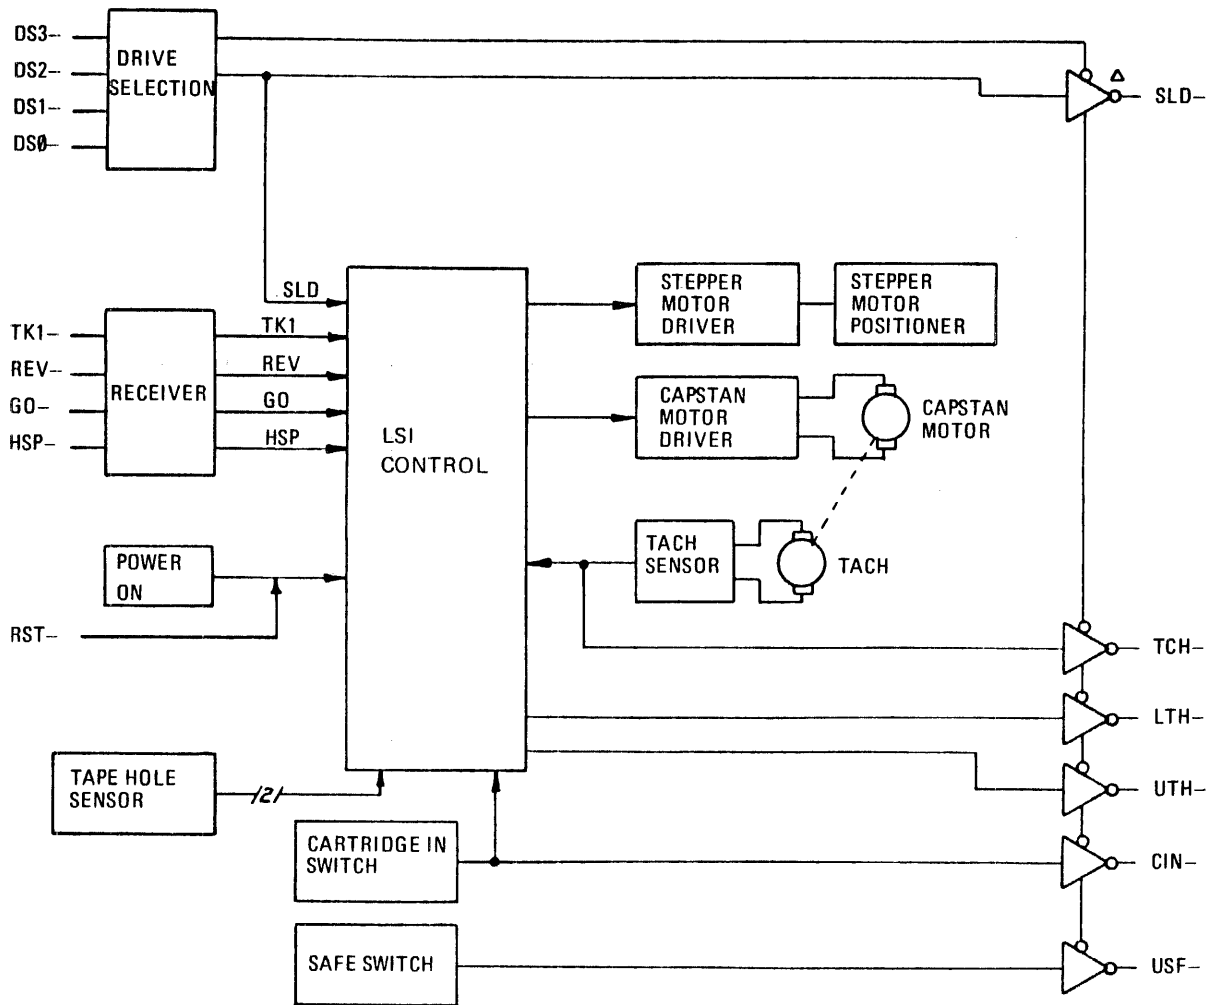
DS3–
DS2–
DS1–
DSØ–
DRIVE SELECTION
Δ
SLD–
SLD
TK1–
REV–
GO–
HSP–
RECEIVER
TK1
REV
GO
HSP
LSI CONTROL
STEPPER MOTOR DRIVER
STEPPER MOTOR POSITIONER
CAPSTAN MOTOR DRIVER
CAPSTAN MOTOR
TACH SENSOR
TACH
POWER ON
RST–
TCH–
LTH–
TAPE HOLE SENSOR
/2/
UTH–
CARTRIDGE IN SWITCH
CIN–
SAFE SWITCH
USF–